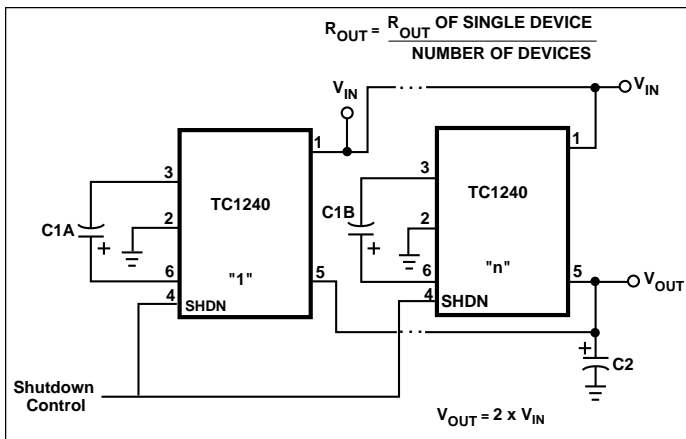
$R_{OUT} = \frac{R_{OUT} \text{ OF SINGLE DEVICE}}{\text{NUMBER OF DEVICES}}$

$V_{IN}$

$V_{IN}$

TC1240

"1"

1
2
3
4
5
6

SHDN

C1A

+

TC1240

"n"

1
2
3
4
5
6

SHDN

C1B

+

$V_{OUT}$

+

C2

Shutdown Control

$V_{OUT} = 2 \times V_{IN}$